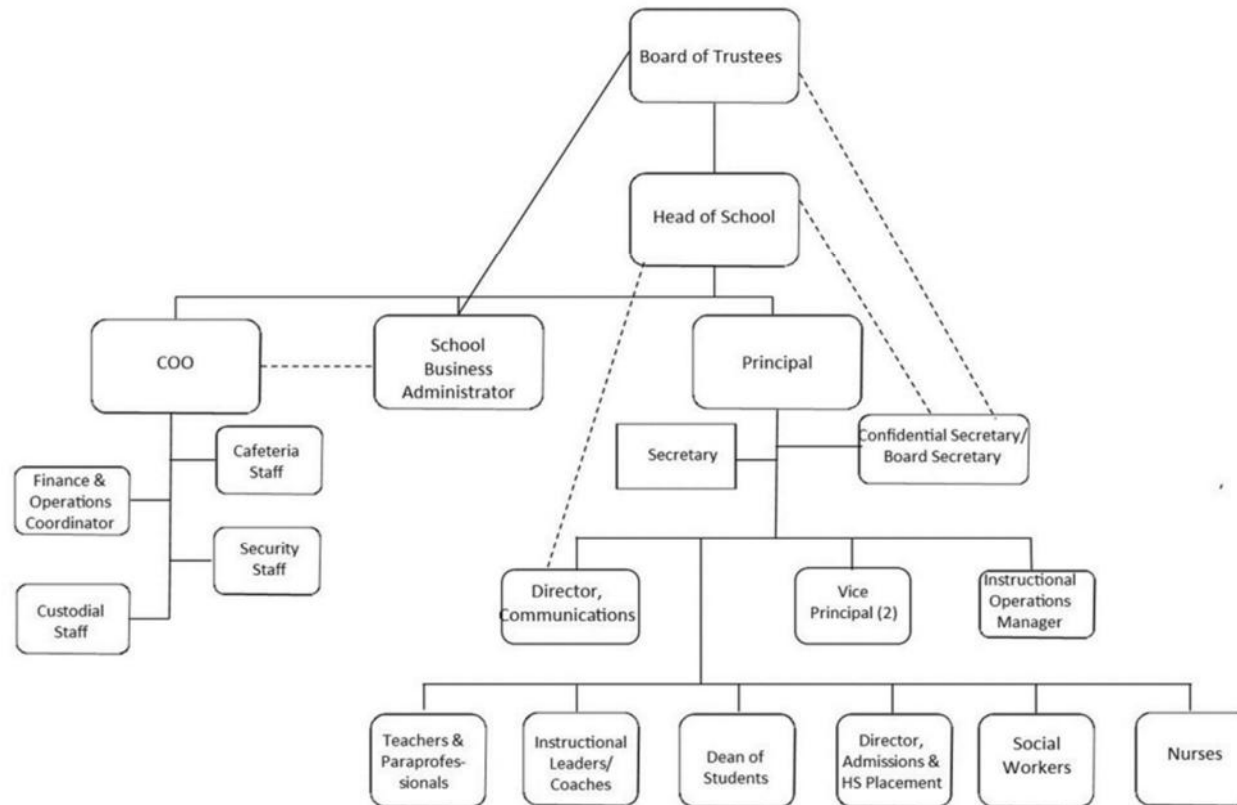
Board of Trustees

Head of School

COO

School Business Administrator

Principal

Secretary

Confidential Secretary/ Board Secretary

Cafeteria Staff

Finance & Operations Coordinator

Security Staff

Custodial Staff

Director, Communications

Vice Principal (2)

Instructional Operations Manager

Teachers & Paraprofessionals

Instructional Leaders/ Coaches

Dean of Students

Director, Admissions & HS Placement

Social Workers

Nurses